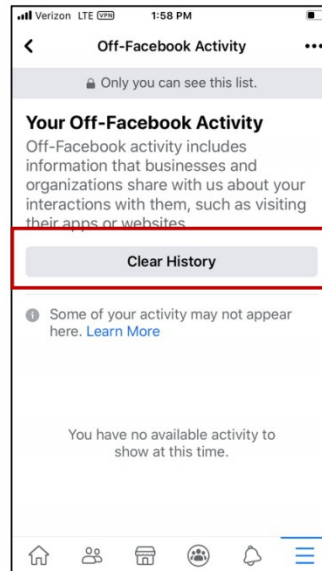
Verizon LTE VPN 1:58 PM

Off-Facebook Activity

Only you can see this list.

Your Off-Facebook Activity

Off-Facebook activity includes information that businesses and organizations share with us about your interactions with them, such as visiting their apps or websites.

Clear History

Some of your activity may not appear here. Learn More

You have no available activity to show at this time.